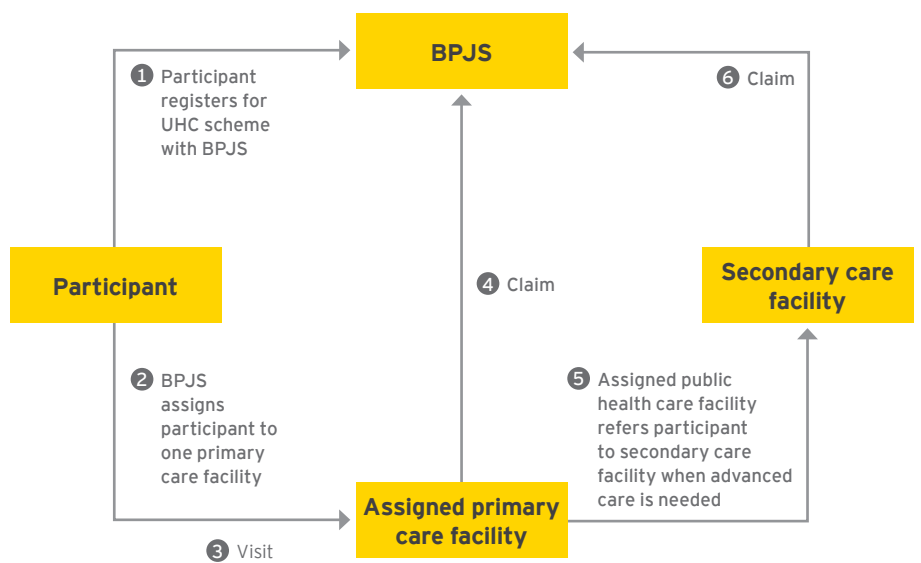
BPJS

1 Participant registers for UHC scheme with BPJS

6 Claim

Participant

4 Claim

Secondary care facility

2 BPJS assigns participant to one primary care facility

5 Assigned public health care facility refers participant to secondary care facility when advanced care is needed

Assigned primary care facility

3 Visit